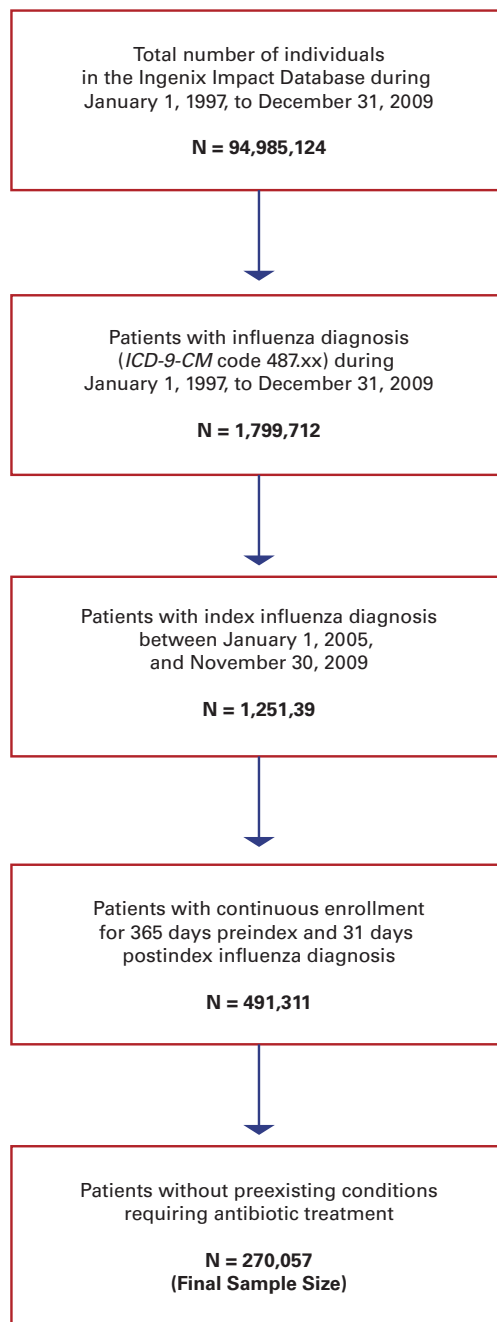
Total number of individuals in the Ingenix Impact Database during January 1, 1997, to December 31, 2009

**N = 94,985,124**

Patients with influenza diagnosis (*ICD-9-CM* code 487.xx) during January 1, 1997, to December 31, 2009

**N = 1,799,712**

Patients with index influenza diagnosis between January 1, 2005, and November 30, 2009

**N = 1,251,39**

Patients with continuous enrollment for 365 days preindex and 31 days postindex influenza diagnosis

**N = 491,311**

Patients without preexisting conditions requiring antibiotic treatment

**N = 270,057**
**(Final Sample Size)**